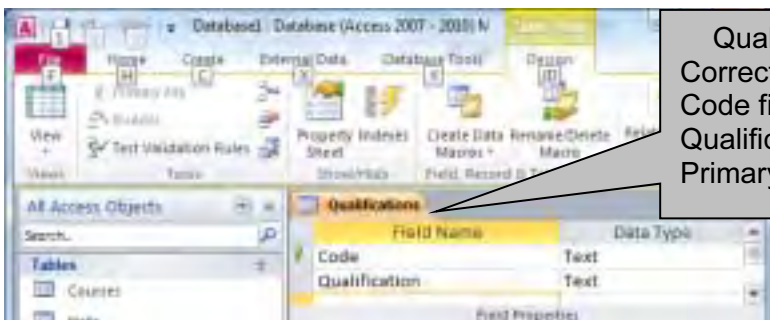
A 1 2 3 = Database1 : Database (Access 2007 - 2010) N

File F Home H Create C External Data X Database Tools Y Design JD

View

Primary Key
Builder
Test Validation Rules

Property Sheet
Indexes

Create Data Macros
Rename/Delete Macro

Views Tools Show/Hide Field, Record & Table Events

All Access Objects
Search...
Tables
Courses

Qualifications

| Field Name | Data Type |
|---|---|
| Code | Text |
| Qualification | Text |

Field Properties

Qua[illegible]
Correct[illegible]
Code fi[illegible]
Qualific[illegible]
Primary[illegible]